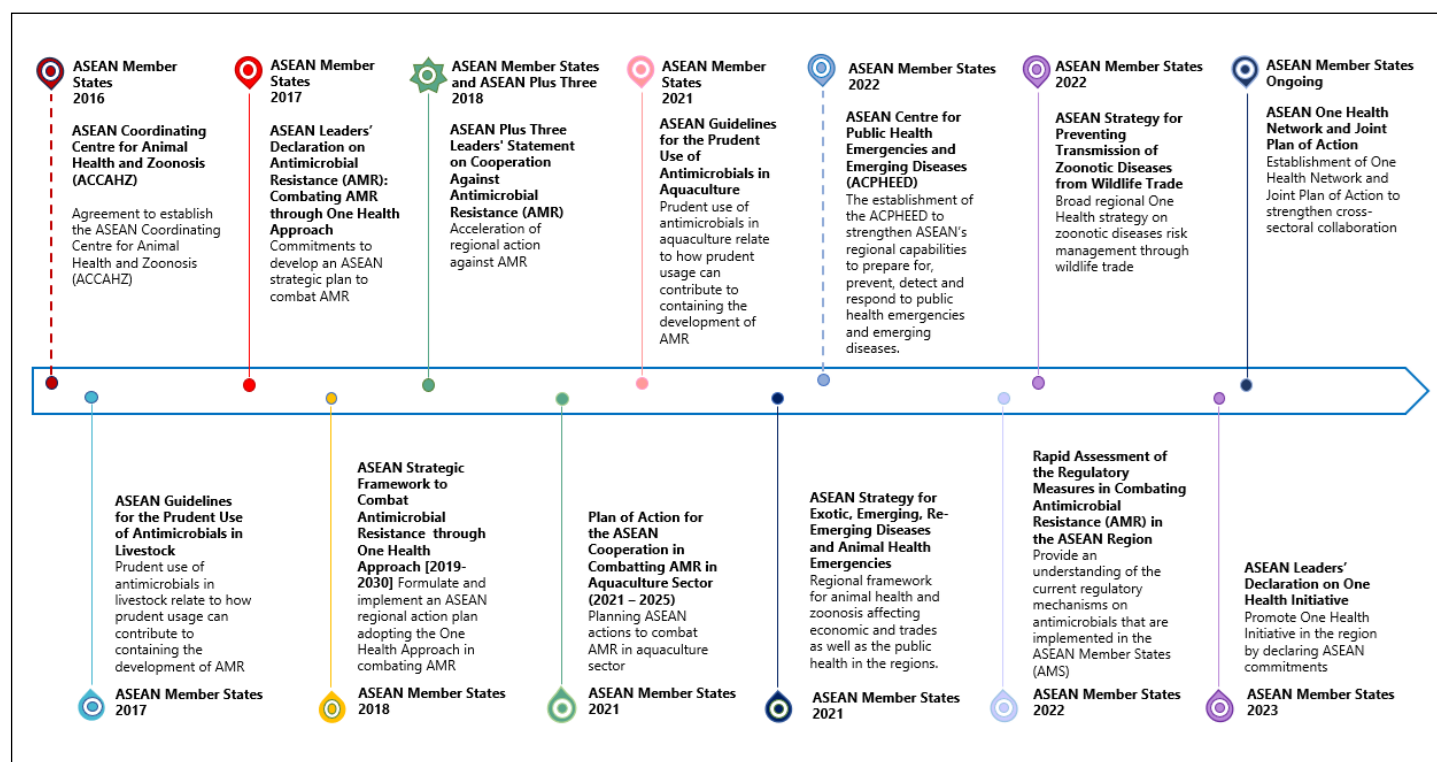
ASEAN Member States
2016

ASEAN Coordinating Centre for Animal Health and Zoonosis (ACCAHZ)

Agreement to establish the ASEAN Coordinating Centre for Animal Health and Zoonosis (ACCAHZ)

ASEAN Member States
2017

ASEAN Leaders' Declaration on Antimicrobial Resistance (AMR): Combating AMR through One Health Approach
Commitments to develop an ASEAN strategic plan to combat AMR

ASEAN Member States and ASEAN Plus Three
2018

ASEAN Plus Three Leaders' Statement on Cooperation Against Antimicrobial Resistance (AMR)
Acceleration of regional action against AMR

ASEAN Member States
2021

ASEAN Guidelines for the Prudent Use of Antimicrobials in Aquaculture
Prudent use of antimicrobials in aquaculture relate to how prudent usage can contribute to containing the development of AMR

ASEAN Member States
2022

ASEAN Centre for Public Health Emergencies and Emerging Diseases (ACPHEED)
The establishment of the ACPHEED to strengthen ASEAN's regional capabilities to prepare for, prevent, detect and respond to public health emergencies and emerging diseases.

ASEAN Member States
2022

ASEAN Strategy for Preventing Transmission of Zoonotic Diseases from Wildlife Trade
Broad regional One Health strategy on zoonotic diseases risk management through wildlife trade

ASEAN Member States
Ongoing

ASEAN One Health Network and Joint Plan of Action
Establishment of One Health Network and Joint Plan of Action to strengthen cross-sectoral collaboration

ASEAN Guidelines for the Prudent Use of Antimicrobials in Livestock
Prudent use of antimicrobials in livestock relate to how prudent usage can contribute to containing the development of AMR

ASEAN Member States
2017

ASEAN Strategic Framework to Combat Antimicrobial Resistance through One Health Approach [2019-2030] Formulate and implement an ASEAN regional action plan adopting the One Health Approach in combating AMR

ASEAN Member States
2018

Plan of Action for the ASEAN Cooperation in Combatting AMR in Aquaculture Sector (2021 – 2025)
Planning ASEAN actions to combat AMR in aquaculture sector

ASEAN Member States
2021

ASEAN Strategy for Exotic, Emerging, Re-Emerging Diseases and Animal Health Emergencies
Regional framework for animal health and zoonosis affecting economic and trades as well as the public health in the regions.

ASEAN Member States
2021

Rapid Assessment of the Regulatory Measures in Combating Antimicrobial Resistance (AMR) in the ASEAN Region
Provide an understanding of the current regulatory mechanisms on antimicrobials that are implemented in the ASEAN Member States (AMS)

ASEAN Member States
2022

ASEAN Leaders' Declaration on One Health Initiative
Promote One Health Initiative in the region by declaring ASEAN commitments

ASEAN Member States
2023